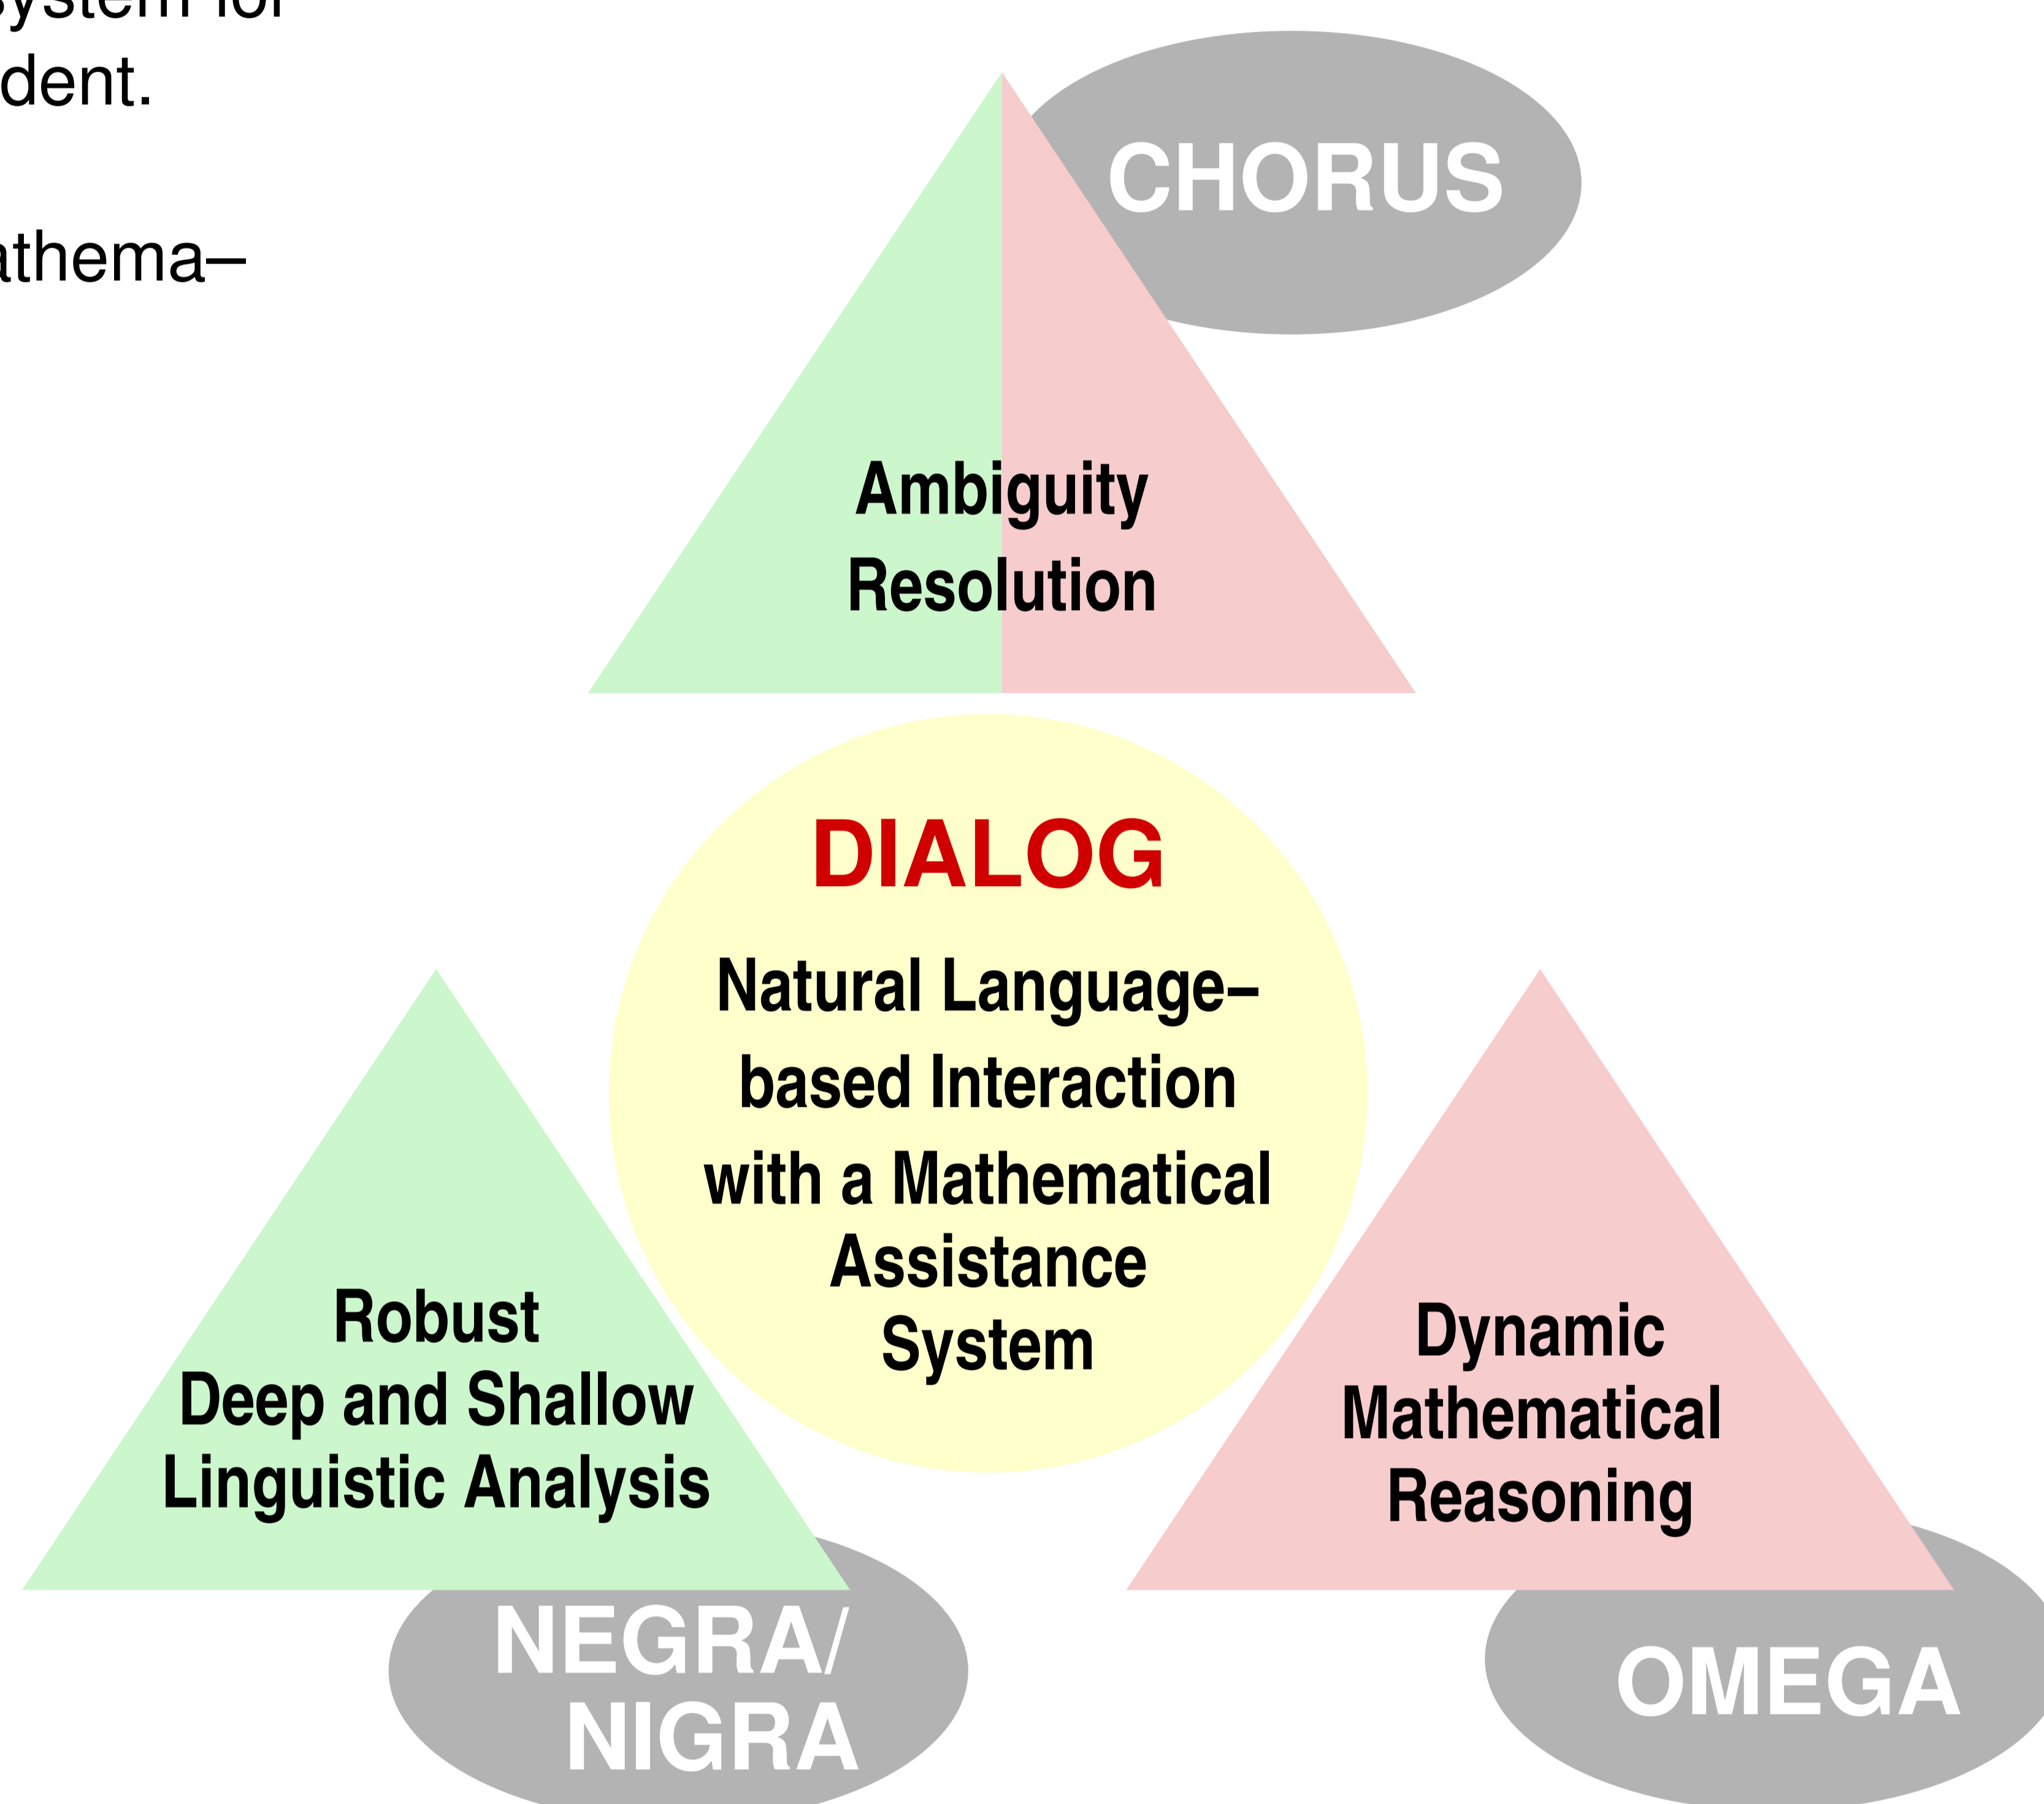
ystem for
dent.

athema–

CHORUS

Ambiguity
Resolution

DIALOG

Natural Language–based Interaction with a Mathematical Assistance System

Robust
Deep and Shallow
Linguistic Analysis

Dynamic
Mathematical
Reasoning

NEGRA/
NIGRA

OMEGA